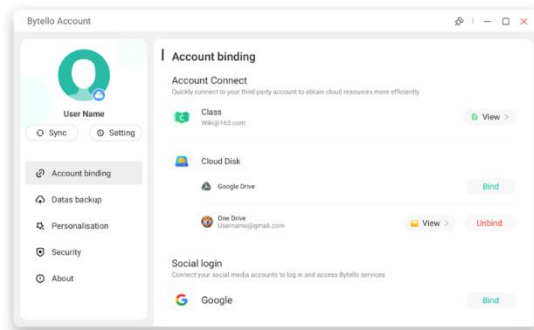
Bytello Account

User Name

Sync
Setting

Account binding
Datas backup
Personalisation
Security
About

Account binding

Account Connect
Quickly connect to your third-party account to obtain cloud resources more efficiently

Class
Wiki@163.com
View >

Cloud Disk

Google Drive
Bind

One Drive
Username@gmail.com
View >
Unbind

Social login
Connect your social media accounts to log in and access Bytello services

Google
Bind